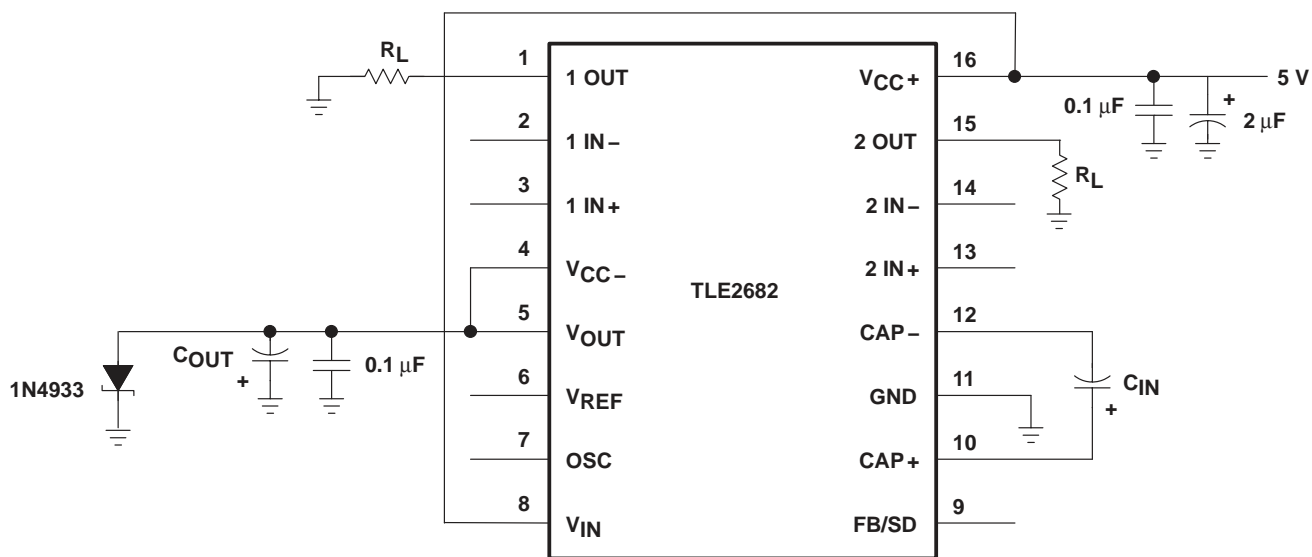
$R_L$

1 1 OUT

2 1 IN –

3 1 IN +

4 $V_{CC-}$

5 $V_{OUT}$

6 $V_{REF}$

7 OSC

8 $V_{IN}$

TLE2682

16 $V_{CC+}$

15 2 OUT

14 2 IN –

13 2 IN +

12 CAP –

11 GND

10 CAP +

9 FB/SD

5 V

0.1 μF

+ 2 μF

$R_L$

$C_{OUT}$

+

0.1 μF

1N4933

$C_{IN}$

+